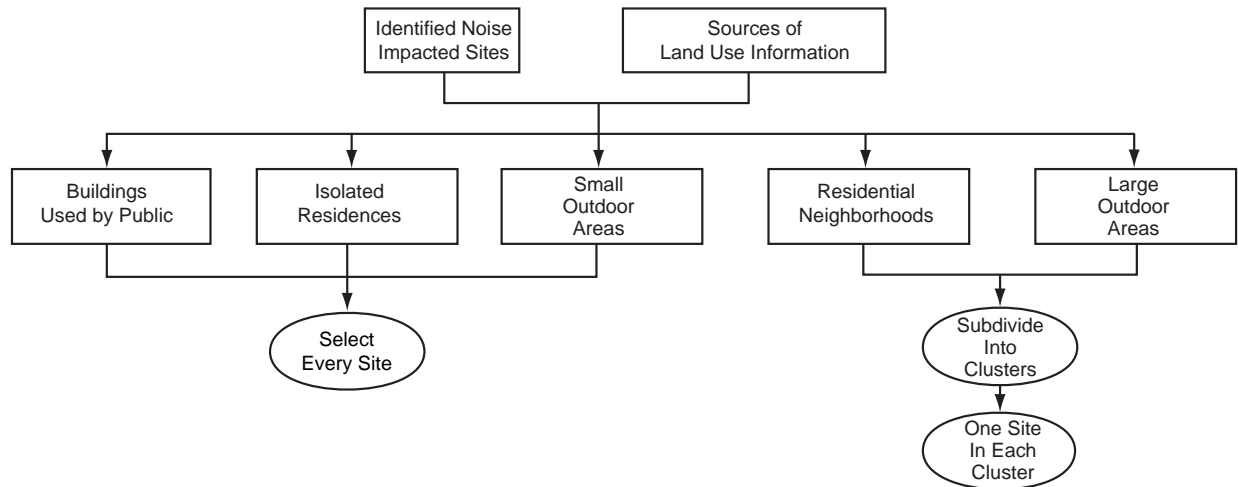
Identified Noise Impacted Sites

Sources of Land Use Information

Buildings Used by Public

Isolated Residences

Small Outdoor Areas

Residential Neighborhoods

Large Outdoor Areas

Select Every Site

Subdivide Into Clusters

One Site In Each Cluster